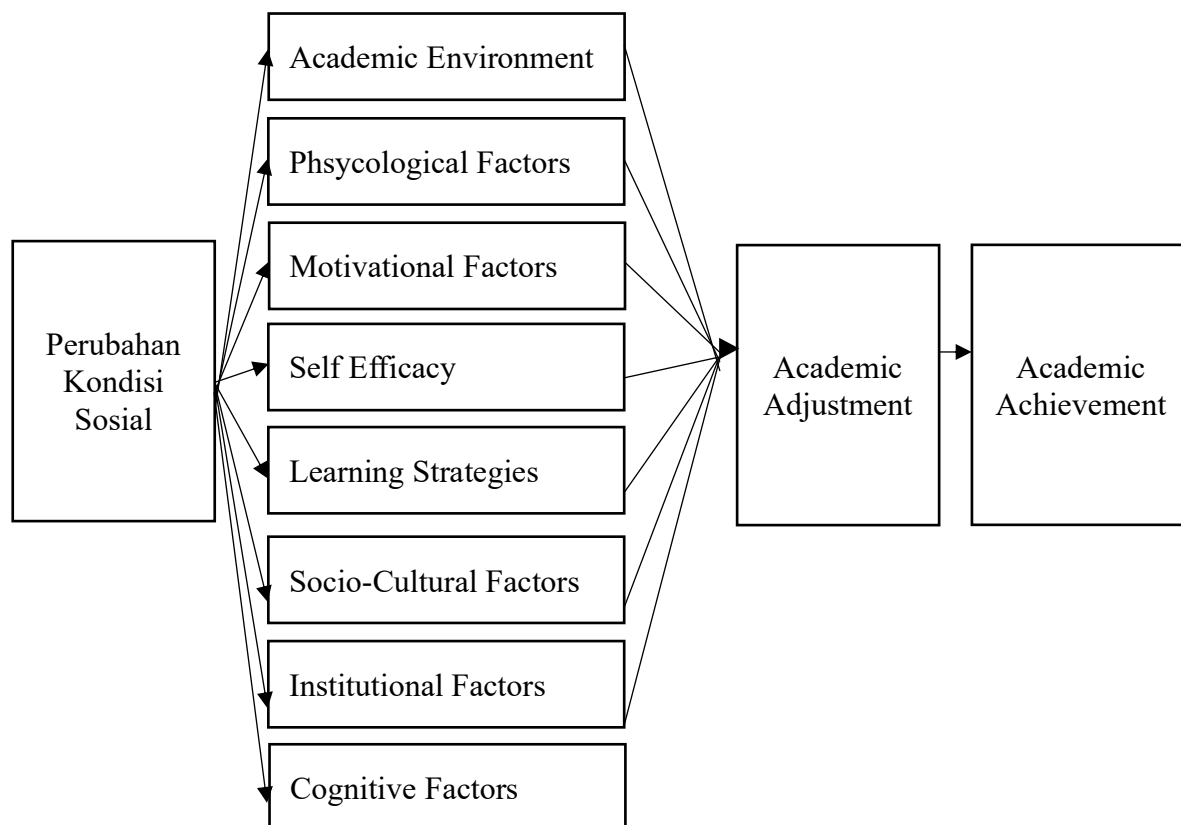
Perubahan Kondisi Sosial

Academic Environment

Phsycological Factors

Motivational Factors

Self Efficacy

Learning Strategies

Socio-Cultural Factors

Institutional Factors

Cognitive Factors

Academic Adjustment

Academic Achievement